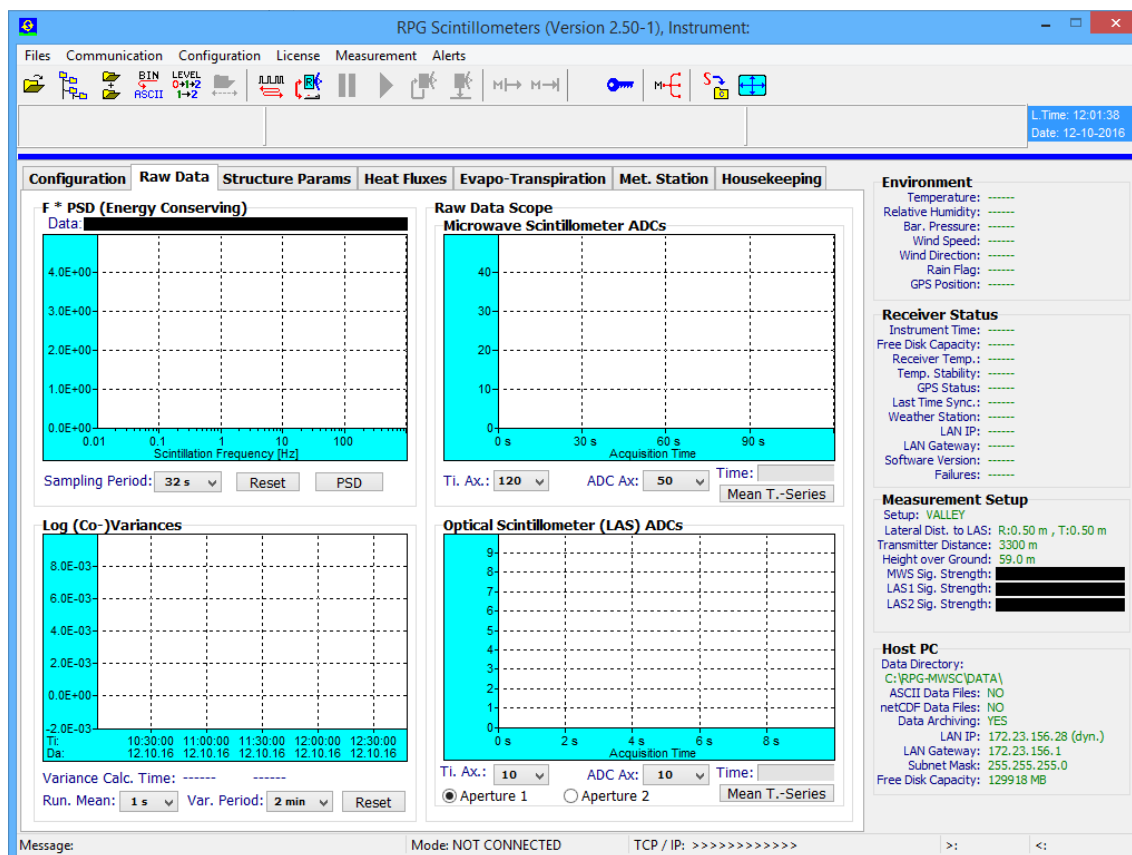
RPG Scintillometers (Version 2.50-1), Instrument:

Files Communication Configuration License Measurement Alerts

BIN ASCII LEVEL 0+1+2 1→2

L.Time: 12:01:38
Date: 12-10-2016

Configuration | Raw Data | Structure Params | Heat Fluxes | Evapo-Transpiration | Met. Station | Housekeeping

F * PSD (Energy Conserving)
Data:
4.0E+00
3.0E+00
2.0E+00
1.0E+00
0.0E+00
0.01 0.1 1 10 100
Scintillation Frequency [Hz]
Sampling Period: 32 s Reset PSD

Raw Data Scope
Microwave Scintillometer ADCs
40
30
20
10
0
0 s 30 s 60 s 90 s
Acquisition Time
Ti. Ax.: 120 ADC Ax: 50 Time:
Mean T.-Series

Log (Co-)Variances
8.0E-03
6.0E-03
4.0E-03
2.0E-03
0.0E+00
-2.0E-03
Ti: 10:30:00 11:00:00 11:30:00 12:00:00 12:30:00
Da: 12.10.16 12.10.16 12.10.16 12.10.16 12.10.16
Variance Calc. Time: ------ ------
Run. Mean: 1 s Var. Period: 2 min Reset

Optical Scintillometer (LAS) ADCs
9
8
7
6
5
4
3
2
1
0
0 s 2 s 4 s 6 s 8 s
Acquisition Time
Ti. Ax.: 10 ADC Ax: 10 Time:
Aperture 1 Aperture 2 Mean T.-Series

Environment
Temperature: ------
Relative Humidity: ------
Bar. Pressure: ------
Wind Speed: ------
Wind Direction: ------
Rain Flag: ------
GPS Position: ------

Receiver Status
Instrument Time: ------
Free Disk Capacity: ------
Receiver Temp.: ------
Temp. Stability: ------
GPS Status: ------
Last Time Sync.: ------
Weather Station: ------
LAN IP: ------
LAN Gateway: ------
Software Version: ------
Failures: ------

Measurement Setup
Setup: VALLEY
Lateral Dist. to LAS: R:0.50 m , T:0.50 m
Transmitter Distance: 3300 m
Height over Ground: 59.0 m
MWS Sig. Strength:
LAS1 Sig. Strength:
LAS2 Sig. Strength:

Host PC
Data Directory:
C:\RPG-MWSC\DATA\
ASCII Data Files: NO
netCDF Data Files: NO
Data Archiving: YES
LAN IP: 172.23.156.28 (dyn.)
LAN Gateway: 172.23.156.1
Subnet Mask: 255.255.255.0
Free Disk Capacity: 129918 MB

Message: Mode: NOT CONNECTED TCP / IP: >>>>>>>>>>>> >: <: